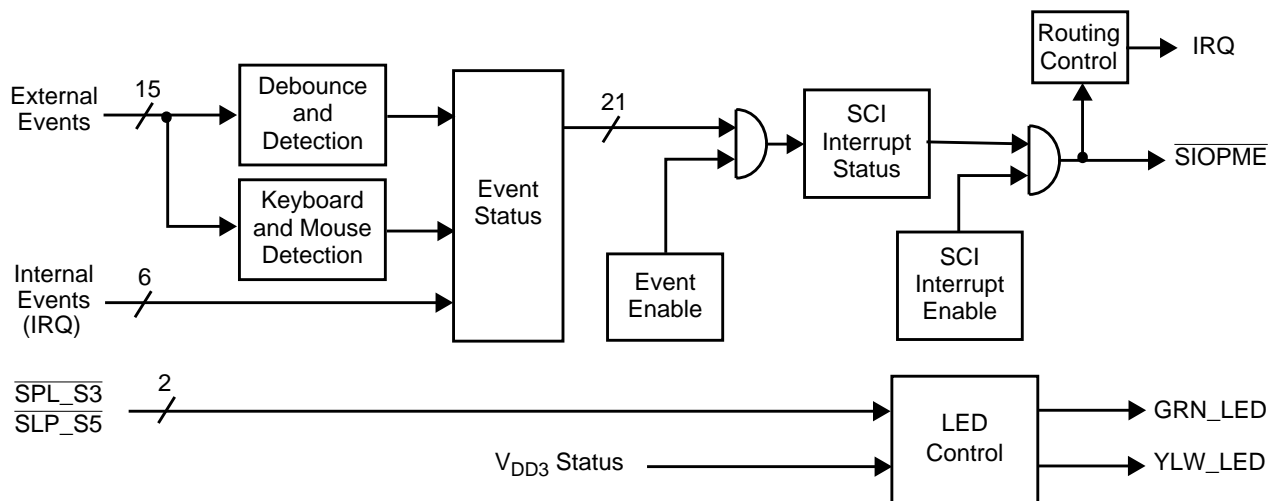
External Events

15

Debounce and Detection

Keyboard and Mouse Detection

Internal Events (IRQ)

6

Event Status

21

Event Enable

SCI Interrupt Status

SCI Interrupt Enable

Routing Control

IRQ

$\overline{\text{SIOPME}}$

$\overline{\text{SPL\_S3}}$

$\overline{\text{SLP\_S5}}$

2

$V_{DD3}$ Status

LED Control

GRN_LED

YLW_LED